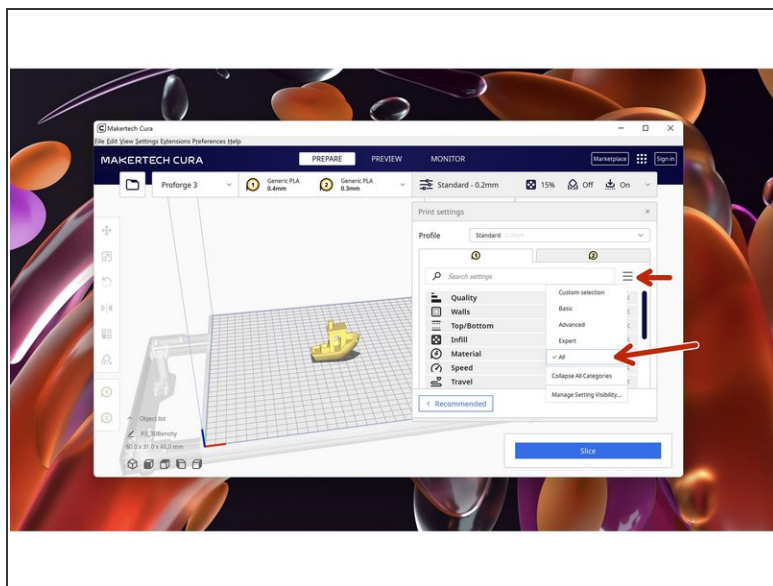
Makertech Cura
File Edit View Settings Extensions Preferences Help

MAKERTECH CURA

PREPARE PREVIEW MONITOR

Marketplace Sign in

Proforge 3

1 Generic PLA 0.4mm

2 Generic PLA 0.3mm

Standard - 0.2mm 15% Off On

Print settings

Profile Standard 0.2mm

1 2

Search settings

Quality
Walls
Top/Bottom
Infill
Material
Speed
Travel

Custom selection
Basic
Advanced
Expert
✓ All
Collapse All Categories
Manage Setting Visibility...

< Recommended

Object list

PT_3DBenchy

60.0 x 31.0 x 48.0 mm

Slice